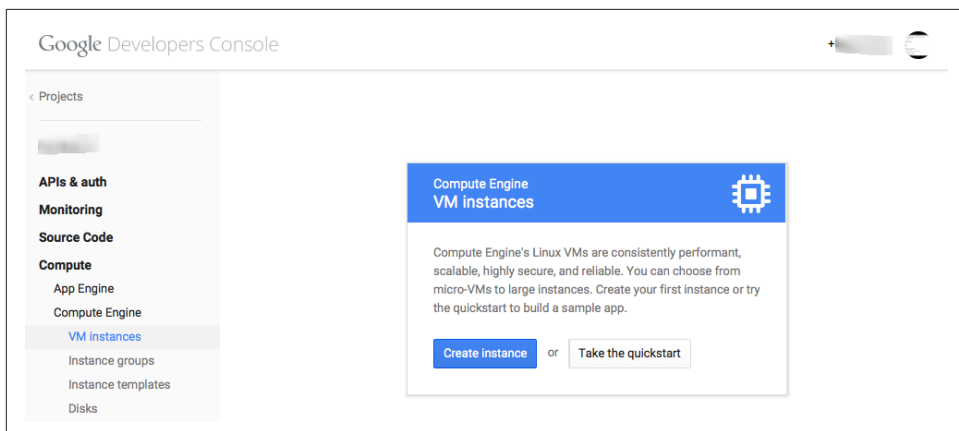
Google Developers Console

+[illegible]

< Projects

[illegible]

APIs & auth

Monitoring

Source Code

Compute

App Engine

Compute Engine

VM instances

Instance groups

Instance templates

Disks

Compute Engine
VM instances

Compute Engine's Linux VMs are consistently performant, scalable, highly secure, and reliable. You can choose from micro-VMs to large instances. Create your first instance or try the quickstart to build a sample app.

Create instance or Take the quickstart